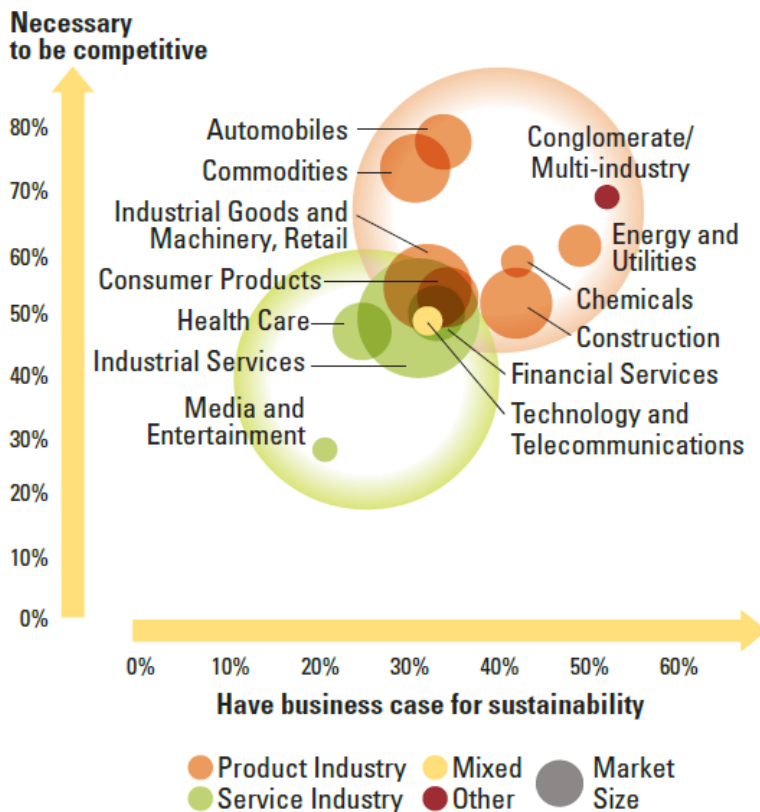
Necessary to be competitive

80%
70%
60%
50%
40%
30%
20%
10%
0%

Automobiles
Commodities
Industrial Goods and Machinery, Retail
Consumer Products
Health Care
Industrial Services
Media and Entertainment
Conglomerate/ Multi-industry
Energy and Utilities
Chemicals
Construction
Financial Services
Technology and Telecommunications

0%
10%
20%
30%
40%
50%
60%

Have business case for sustainability

Product Industry
Service Industry
Mixed
Other
Market Size